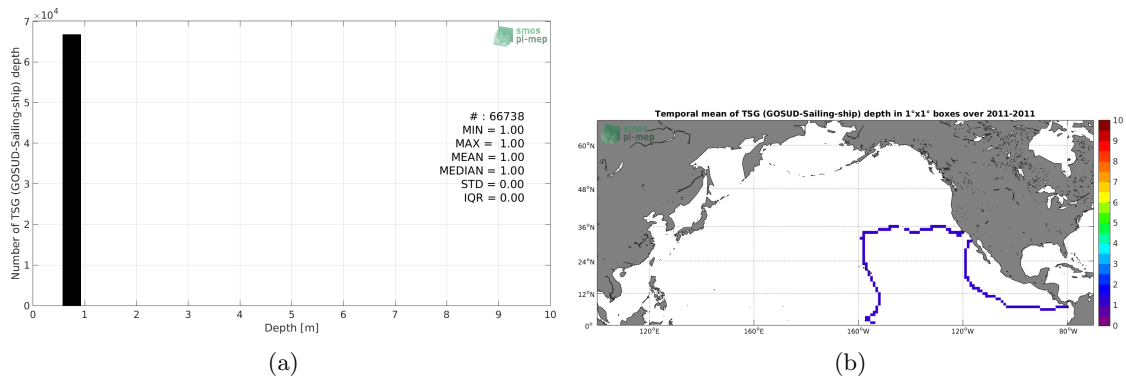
$\times 10^4$
7
6
5
4
3
2
1
0
Number of TSG (GOSUD-Sailing-ship) depth
smos pi-mep
# : 66738
MIN = 1.00
MAX = 1.00
MEAN = 1.00
MEDIAN = 1.00
STD = 0.00
IQR = 0.00
0 1 2 3 4 5 6 7 8 9 10
Depth [m]
(a)

Temporal mean of TSG (GOSUD-Sailing-ship) depth in 1°x1° boxes over 2011-2011
smos pi-mep
60°N
48°N
36°N
24°N
12°N
0°
120°E
160°E
160°W
120°W
80°W
10
9
8
7
6
5
4
3
2
1
0
(b)